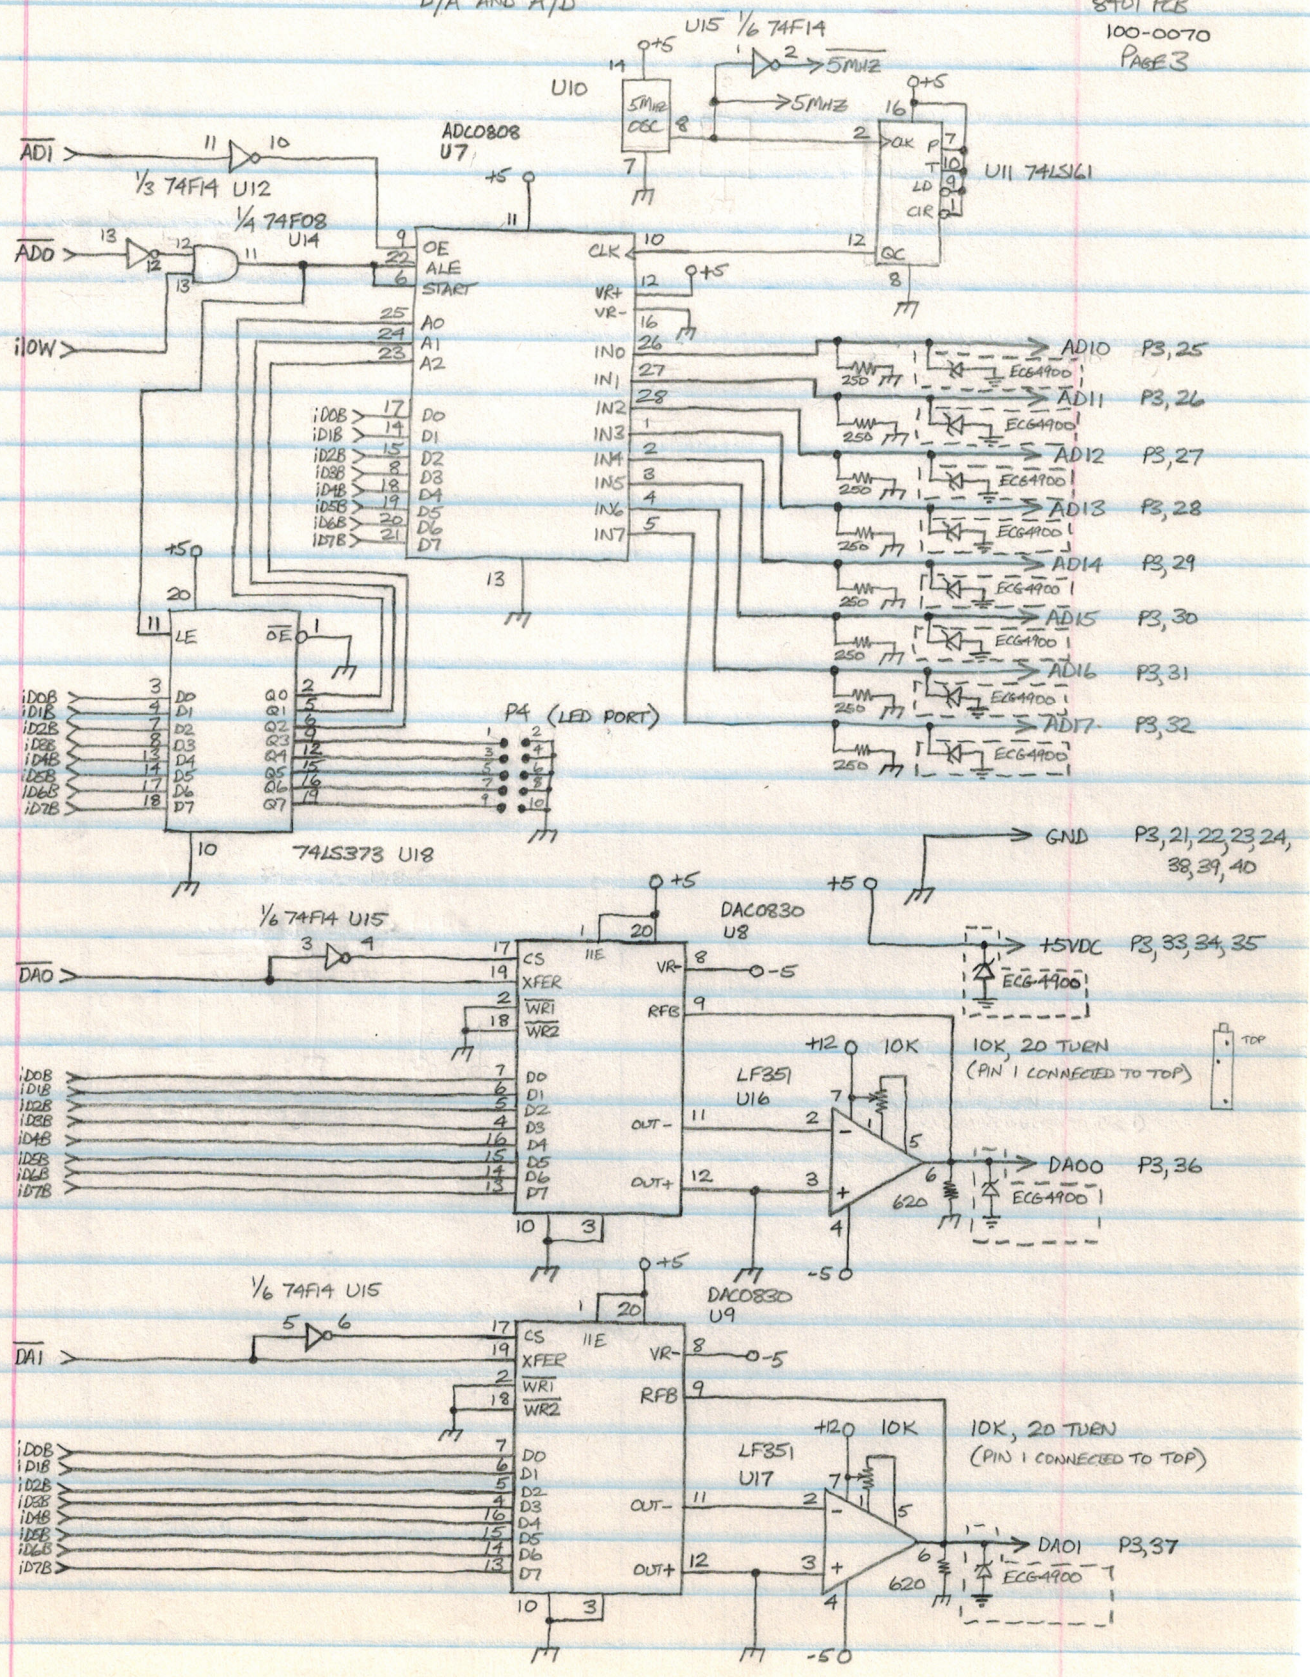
D/A AND A/D

8401 PCB
100-0070
PAGE 3

U15 1/6 74F14
2
5MHZ
+5
14
U10
5MHZ OSC
8
5MHZ
7
+5
16
2
CLK
P
T
LD
CLR
7
10
9
1
U11 74LS161
QC
12
8

$\overline{AD1}$
11
10
1/3 74F14 U12
ADC0808
U7
1/4 74F08
U14
$\overline{AD0}$
13
12
13
11
9
22
6
OE
ALE
START
+5
11
CLK
10
12
VR+
VR-
12
16
+5
iOW
25
24
23
A0
A1
A2
IN0
IN1
IN2
IN3
IN4
IN5
IN6
IN7
26
27
28
1
2
3
4
5
iD0B
iD1B
iD2B
iD3B
iD4B
iD5B
iD6B
iD7B
17
14
15
8
18
19
20
21
D0
D1
D2
D3
D4
D5
D6
D7
13

250
ECG4900
AD10 P3,25
AD11 P3,26
AD12 P3,27
AD13 P3,28
AD14 P3,29
AD15 P3,30
AD16 P3,31
AD17 P3,32

+5
20
11
LE
$\overline{OE}$
1
iD0B 3 D0
iD1B 4 D1
iD2B 7 D2
iD3B 8 D3
iD4B 13 D4
iD5B 14 D5
iD6B 17 D6
iD7B 18 D7
Q0 2
Q1 5
Q2 6
Q3 9
Q4 12
Q5 15
Q6 16
Q7 19
10
74LS373 U18
P4 (LED PORT)
1 2
3 4
5 6
7 8
9 10

GND P3,21,22,23,24,38,39,40
+5
+5VDC P3,33,34,35
ECG4900

+5
1/6 74F14 U15
3 4
1
20
DAC0830
U8
$\overline{DA0}$
17 CS
19 XFER
2 $\overline{WR1}$
18 $\overline{WR2}$
ILE
VR-
8
-5
RFB
9
+12
10K
10K, 20 TURN
(PIN 1 CONNECTED TO TOP)
TOP
iD0B 7 D0
iD1B 6 D1
iD2B 5 D2
iD3B 4 D3
iD4B 16 D4
iD5B 15 D5
iD6B 14 D6
iD7B 13 D7
LF351
U16
OUT-
11
2
OUT+
12
3
7
1
5
6
DA00 P3,36
620
ECG4900
4
-5
10
3

+5
1/6 74F14 U15
5 6
1
20
DAC0830
U9
$\overline{DA1}$
17 CS
19 XFER
2 $\overline{WR1}$
18 $\overline{WR2}$
ILE
VR-
8
-5
RFB
9
+12
10K
10K, 20 TURN
(PIN 1 CONNECTED TO TOP)
iD0B 7 D0
iD1B 6 D1
iD2B 5 D2
iD3B 4 D3
iD4B 16 D4
iD5B 15 D5
iD6B 14 D6
iD7B 13 D7
LF351
U17
OUT-
11
2
OUT+
12
3
7
1
5
6
DA01 P3,37
620
ECG4900
4
-5
10
3